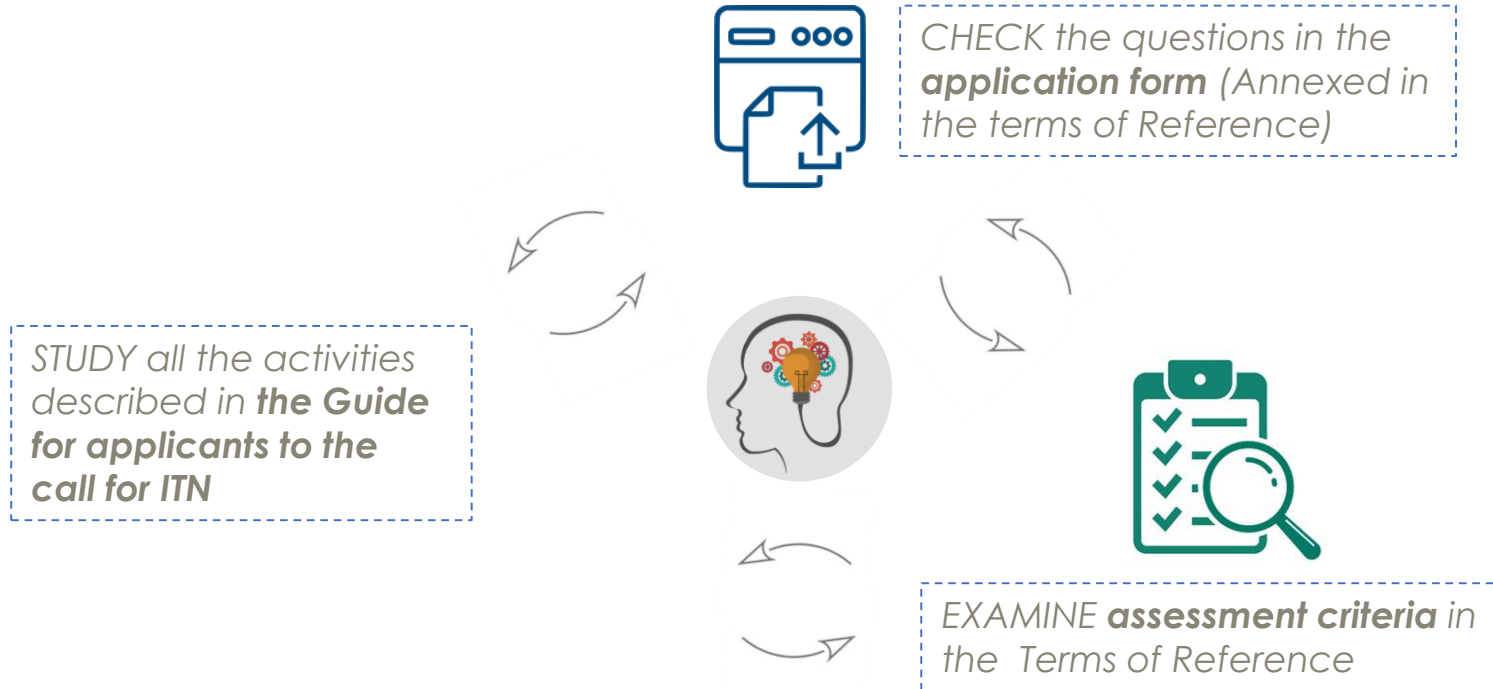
CHECK the questions in the application form (Annexed in the terms of Reference)

STUDY all the activities described in the Guide for applicants to the call for ITN

EXAMINE assessment criteria in the Terms of Reference